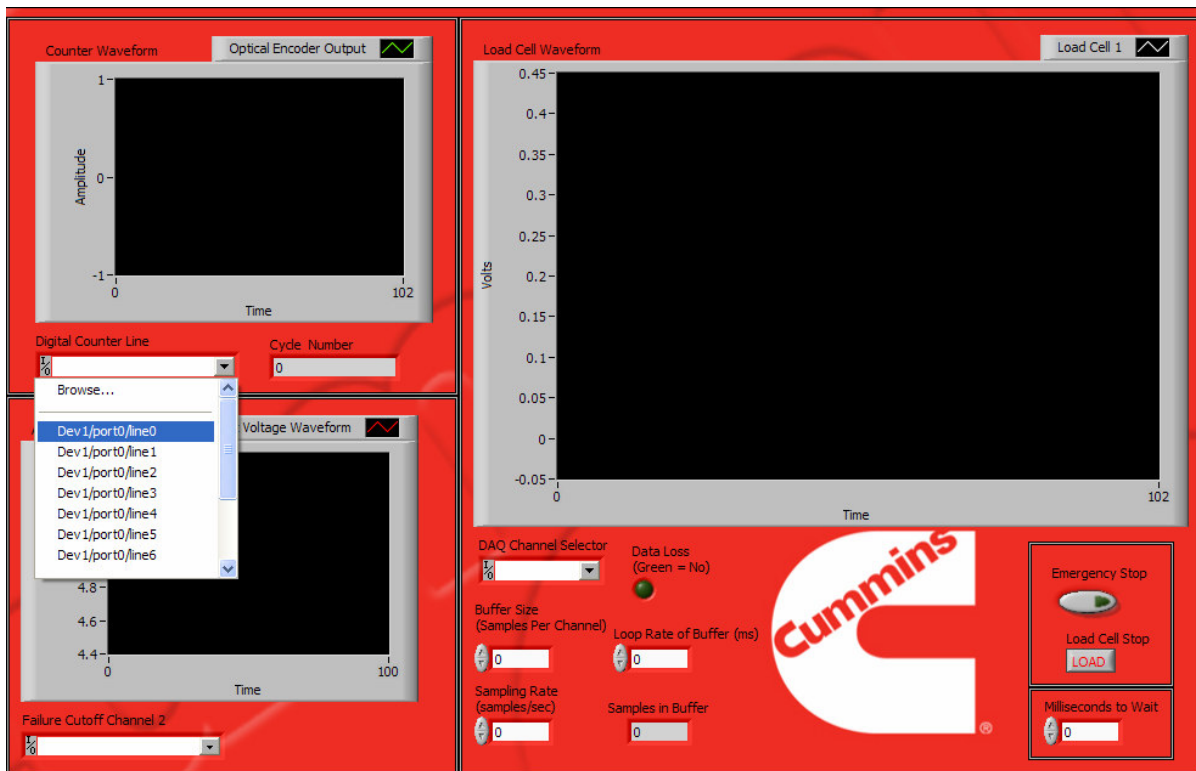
Counter Waveform

Optical Encoder Output

1
0
-1
Amplitude
0
102
Time

Digital Counter Line

Cycle Number
0

Browse...
Dev1/port0/line0
Dev1/port0/line1
Dev1/port0/line2
Dev1/port0/line3
Dev1/port0/line4
Dev1/port0/line5
Dev1/port0/line6

Voltage Waveform

4.8
4.6
4.4
0
100
Time

Failure Cutoff Channel 2

Load Cell Waveform

Load Cell 1

0.45
0.4
0.35
0.3
0.25
0.2
0.15
0.1
0.05
0
-0.05
Volts
0
102
Time

DAQ Channel Selector

Data Loss
(Green = No)

Buffer Size
(Samples Per Channel)
0

Loop Rate of Buffer (ms)
0

Sampling Rate
(samples/sec)
0

Samples in Buffer
0

Cummins
®

Emergency Stop

Load Cell Stop
LOAD

Milliseconds to Wait
0